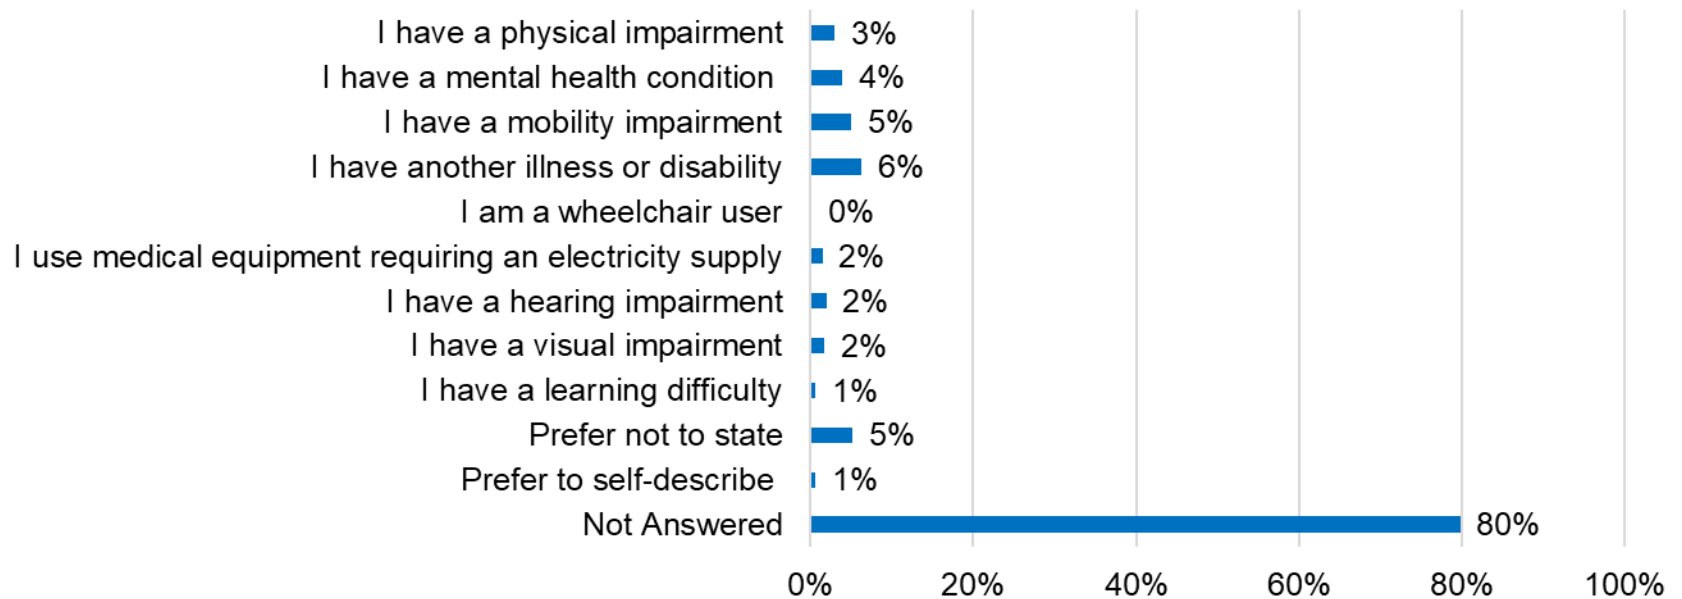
I have a physical impairment 3%
I have a mental health condition 4%
I have a mobility impairment 5%
I have another illness or disability 6%
I am a wheelchair user 0%
I use medical equipment requiring an electricity supply 2%
I have a hearing impairment 2%
I have a visual impairment 2%
I have a learning difficulty 1%
Prefer not to state 5%
Prefer to self-describe 1%
Not Answered 80%

0% 20% 40% 60% 80% 100%